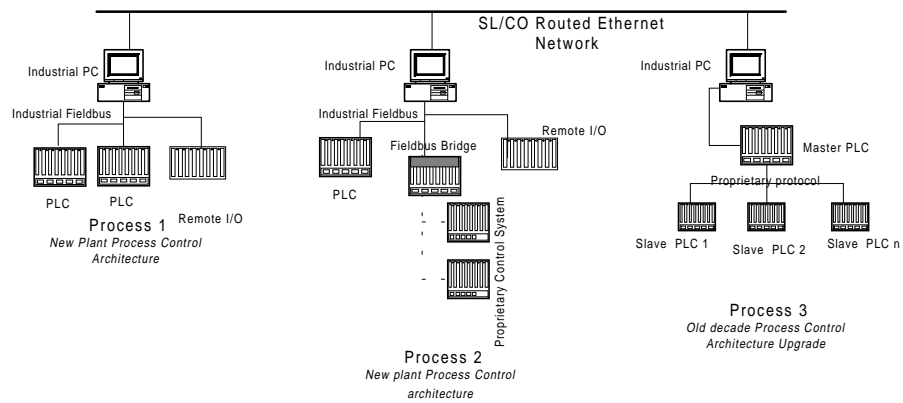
SL/CO Routed Ethernet Network

Industrial PC

Industrial Fieldbus

PLC

PLC

Remote I/O

Process 1
New Plant Process Control Architecture

Industrial PC

Industrial Fieldbus

PLC

Fieldbus Bridge

Remote I/O

Proprietary Control System

Process 2
New plant Process Control architecture

Industrial PC

Master PLC

Proprietary protocol

Slave PLC 1

Slave PLC 2

Slave PLC n

Process 3
Old decade Process Control Architecture Upgrade